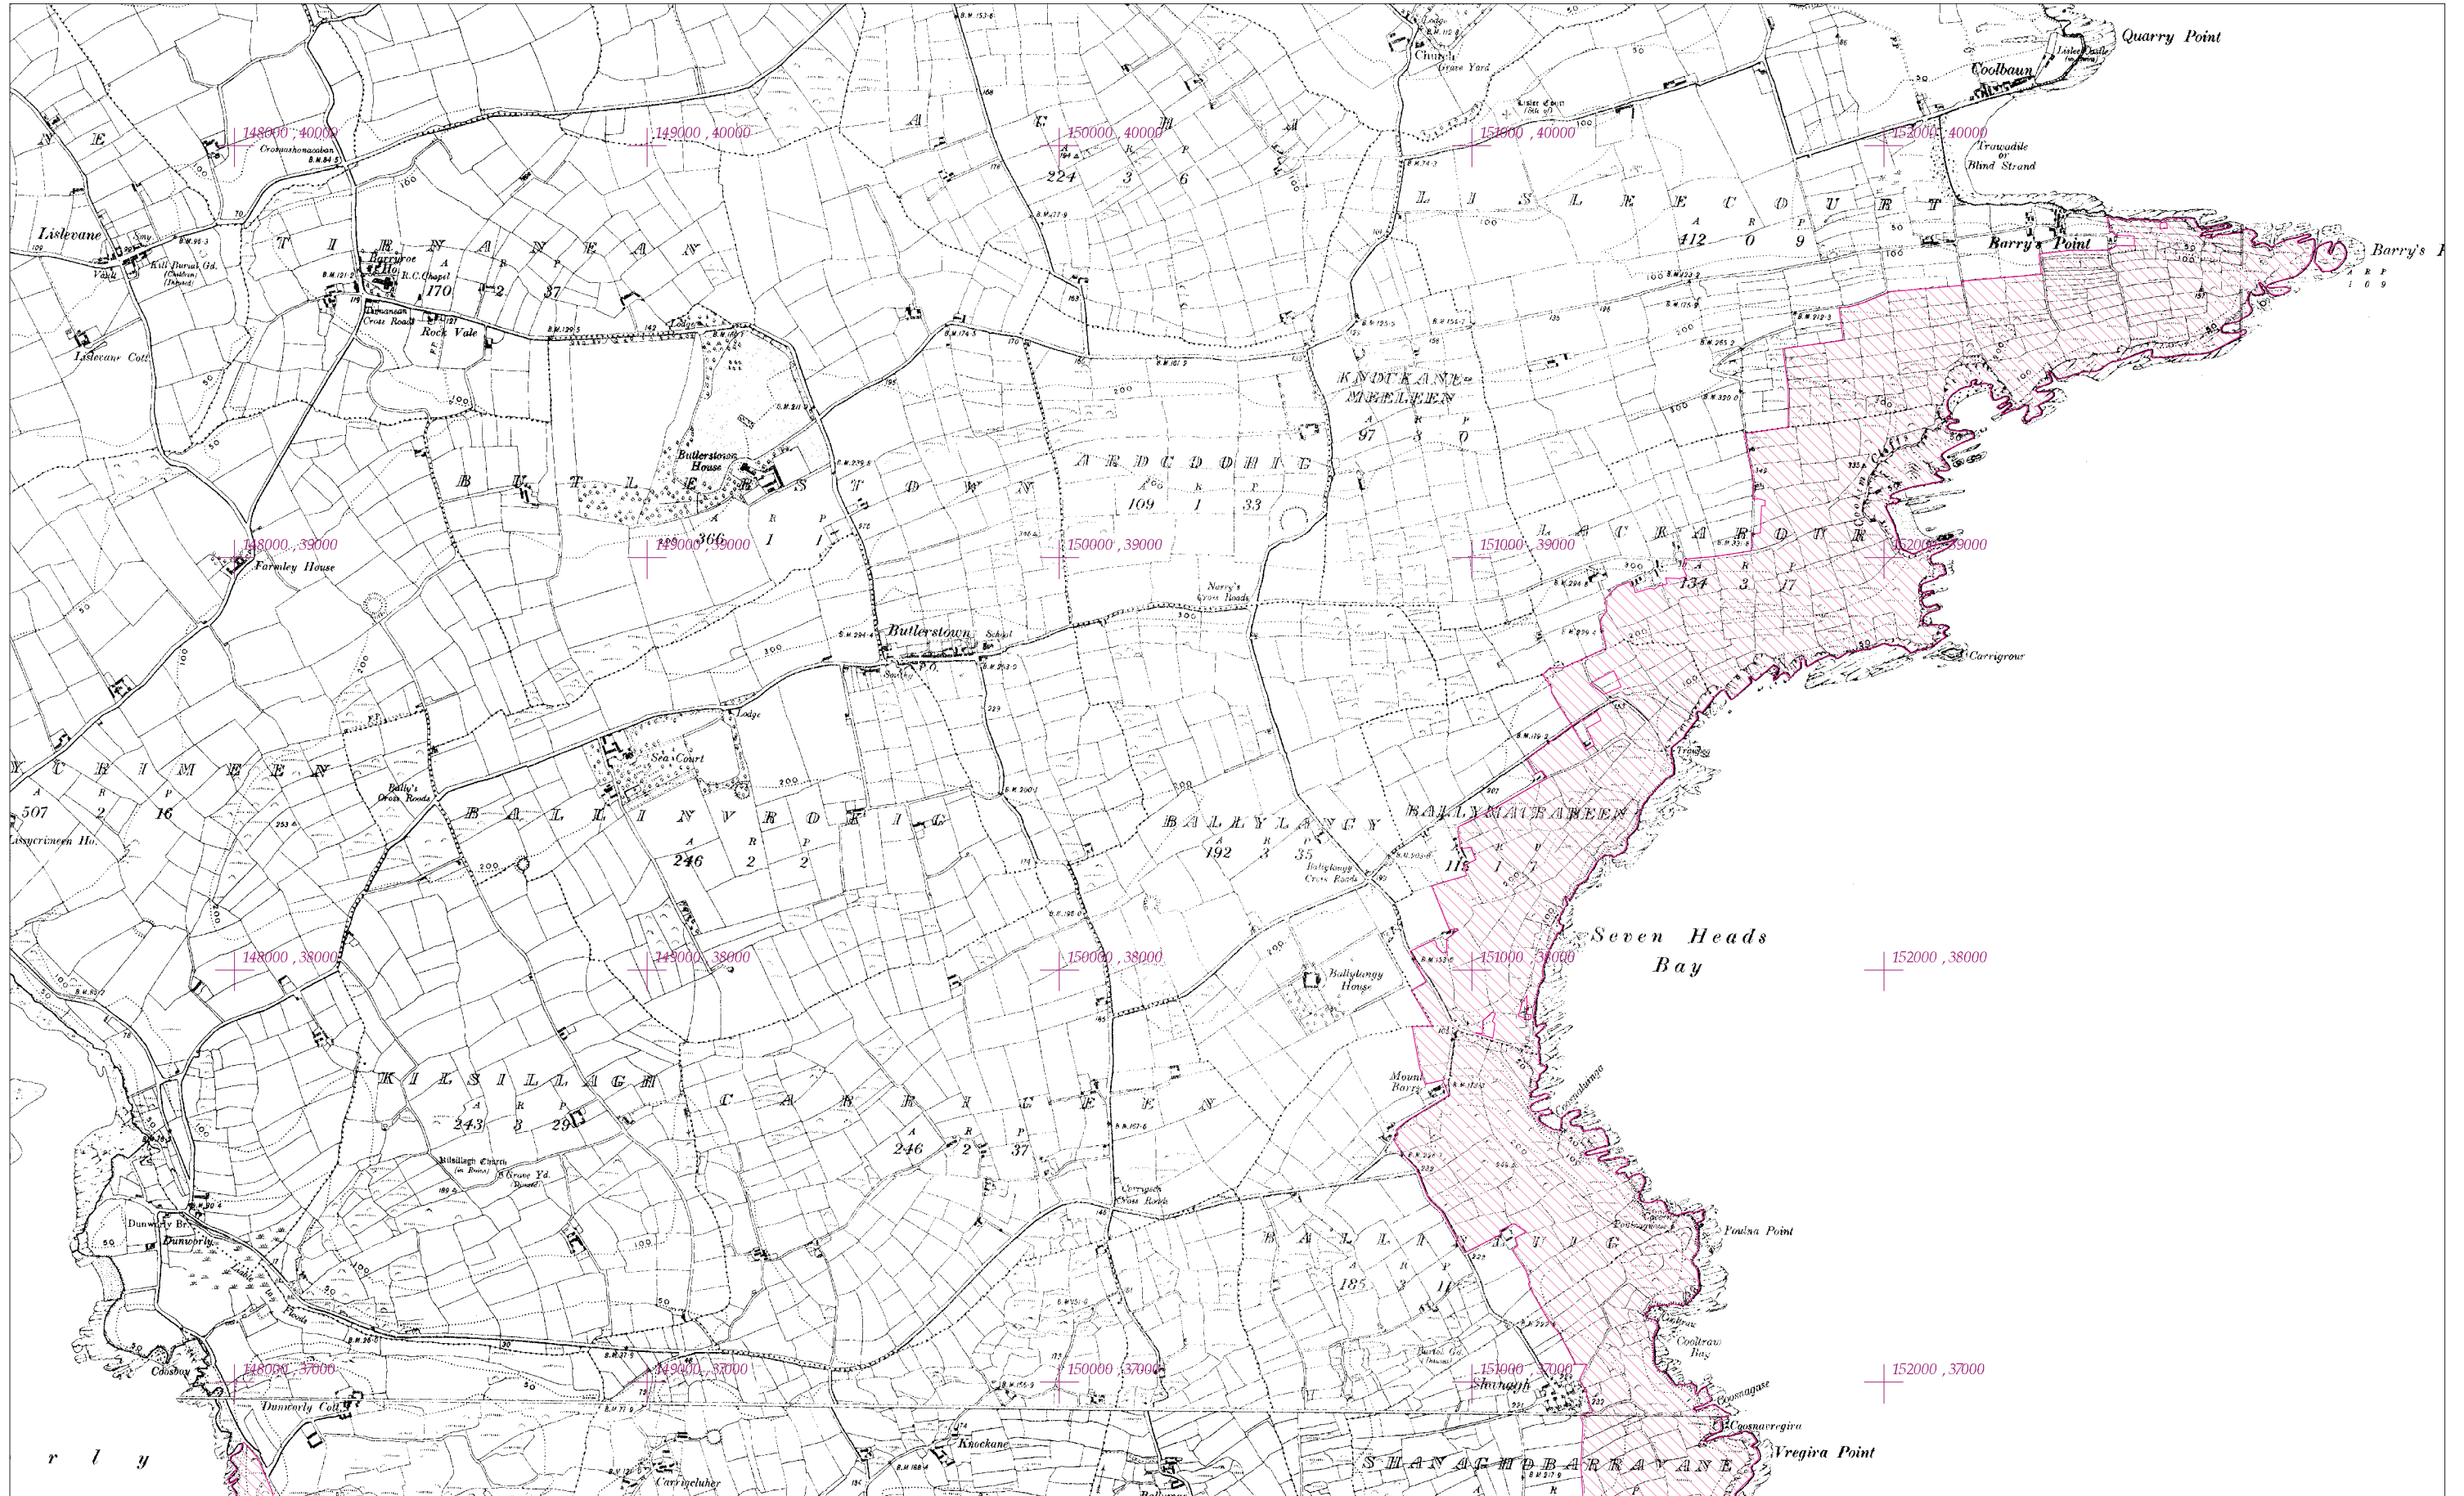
Quarry Point
Coolbaun
Lislee Castle (in Ruins)
Lodge
Church
Grave Yard
Lislee Court
148000 , 40000
149000 , 40000
150000 , 40000
151000 , 40000
152000 , 40000
Cromashonacaban
Trawadile or Blind Strand
N E
A
C
A
R P
224 3 6
L I S L E E C O U R T
A R P
412 0 9
Barry's Point
Barry's
Lislevane
Kill Burial Gd. (Children) (Disused)
T I R N A N E A N
Barryroe Ho.
R.C. Chapel
A R P
170 2 37
Tirnanean Cross Roads
Rock Vale
Lodge
Lislevane Cott.
KNOCKANEMEELEEN
A R P
97 3 0
Butlerstown House
B U T L E R S T O W N
A R P
366 1 1
A R D C O O H I G
A R P
109 1 33
L A C K A R O U R
A R P
134 3 17
148000 , 39000
149000 , 39000
150000 , 39000
151000 , 39000
152000 , 39000
Farmley House
Barry's Cross Roads
Butlerstown
School
Carrigrour
Lodge
Sea Court
Y C R I M E E N
A R P
507 2 16
Lissycrimeen Ho.
Dally's Cross Roads
B A L L I N V R O F I G
A R P
246 2 2
B A L L Y L A N G Y
A R P
192 3 35
Ballylangy Cross Roads
BALLYMACRAHEEN
A R P
115 1 7
Seven Heads Bay
148000 , 38000
149000 , 38000
150000 , 38000
151000 , 38000
152000 , 38000
Ballylangy House
Mount Barry
K I L S I L L A G H
A R P
243 3 29
C A R R I C K E E Y
A R P
246 2 37
Kilsillagh Church (in Ruins)
Grave Yd. (Disused)
Carrigeen Cross Roads
B A L L I N G
A R P
185 3 11
Foulna Point
Dunworly Br.
Dunworly
Coolraw Bay
148000 , 37000
149000 , 37000
150000 , 37000
151000 , 37000
152000 , 37000
Coosbeg
Dunworly Cott.
Shanagh
Knockane
Carriceluher
Vregira Point
Coosnavregira
S H A N A G H D B A R R A V A N E
r l y
Burial Gd. (Disused)